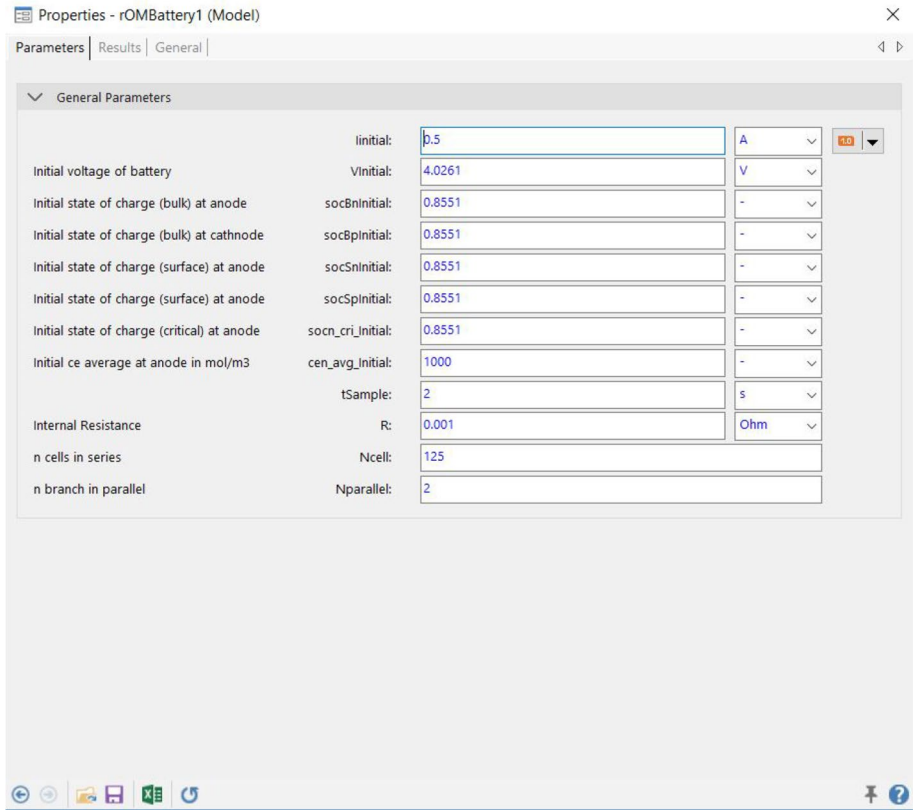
Properties - rOMBattery1 (Model)

Parameters | Results | General

General Parameters

| | | | |
|---|---|---|---|
| | Iinitial: | 0.5 | A |
| Initial voltage of battery | VInitial: | 4.0261 | V |
| Initial state of charge (bulk) at anode | socBnInitial: | 0.8551 | - |
| Initial state of charge (bulk) at cathnode | socBpInitial: | 0.8551 | - |
| Initial state of charge (surface) at anode | socSnInitial: | 0.8551 | - |
| Initial state of charge (surface) at anode | socSpInitial: | 0.8551 | - |
| Initial state of charge (critical) at anode | socn_cri_Initial: | 0.8551 | - |
| Initial ce average at anode in mol/m3 | cen_avg_Initial: | 1000 | - |
| | tSample: | 2 | s |
| Internal Resistance | R: | 0.001 | Ohm |
| n cells in series | Ncell: | 125 | |
| n branch in parallel | Nparallel: | 2 | |